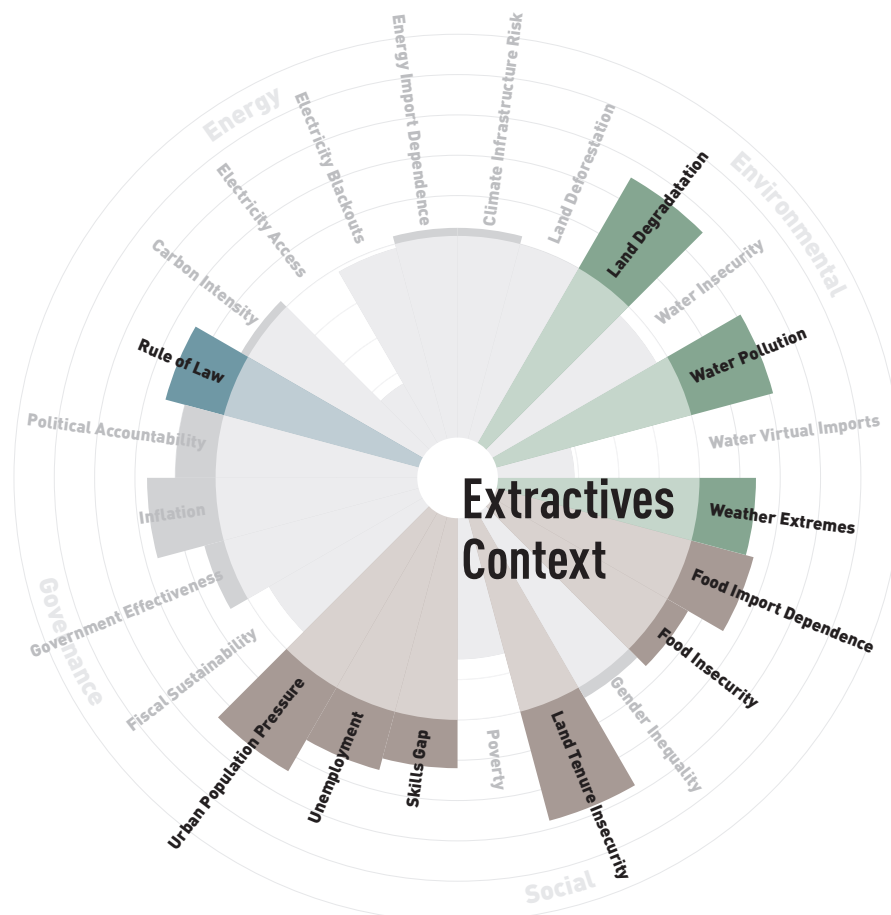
Extractives Context

Energy

Energy Import Dependence

Electricity Blackouts

Electricity Access

Carbon Intensity

Climate Infrastructure Risk

Land Deforestation

Environmental

Land Degradadation

Water Insecurity

Water Pollution

Water Virtual Imports

Weather Extremes

Food Import Dependence

Food Insecurity

Gender Inequality

Land Tenure Insecurity

Social

Poverty

Skills Gap

Unemployment

Urban Population Pressure

Fiscal Sustainability

Government Effectiveness

Governance

Inflation

Political Accountability

Rule of Law